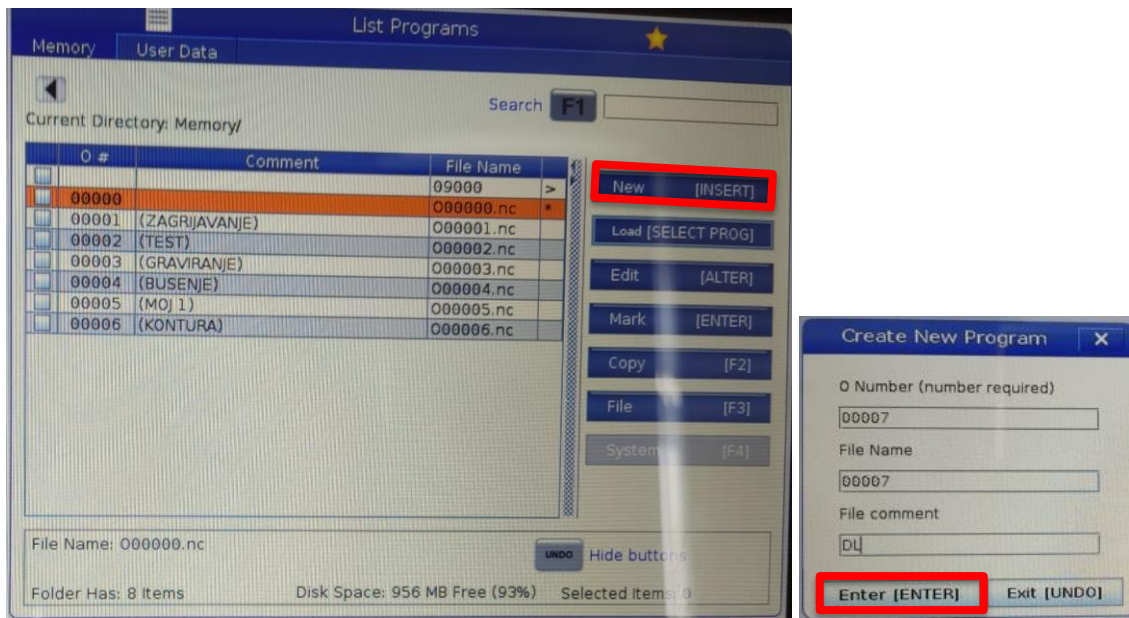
List Programs

Memory | User Data

Current Directory: Memory/

Search F1

| | O # | Comment | File Name | |
|---|---|---|---|---|
| | | | 09000 | > |
| | 00000 | | O00000.nc | * |
| | 00001 | (ZAGRIJAVANJE) | O00001.nc | |
| | 00002 | (TEST) | O00002.nc | |
| | 00003 | (GRAVIRANJE) | O00003.nc | |
| | 00004 | (BUSENJE) | O00004.nc | |
| | 00005 | (MOJ 1) | O00005.nc | |
| | 00006 | (KONTURA) | O00006.nc | |

New [INSERT]
Load [SELECT PROG]
Edit [ALTER]
Mark [ENTER]
Copy [F2]
File [F3]
System [F4]

File Name: O00000.nc

UNDO Hide buttons

Folder Has: 8 Items

Disk Space: 956 MB Free (93%)

Selected Items: 0

Create New Program ✕

O Number (number required)

00007

File Name

00007

File comment

DL

Enter [ENTER]

Exit [UNDO]